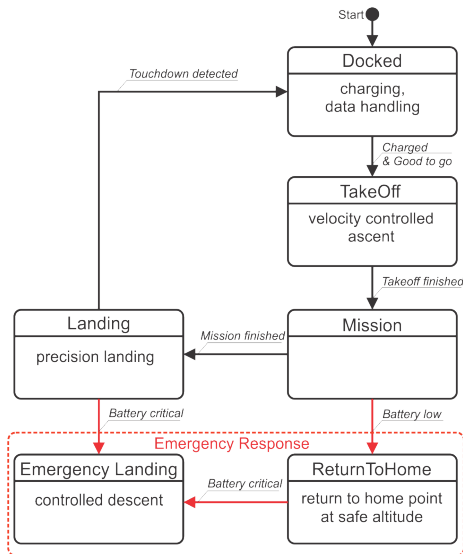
Start

Docked

charging, data handling

Touchdown detected

Charged & Good to go

TakeOff

velocity controlled ascent

Takeoff finished

Landing

precision landing

Mission finished

Mission

Battery critical

Battery low

Emergency Response

Emergency Landing

controlled descent

Battery critical

ReturnToHome

return to home point at safe altitude